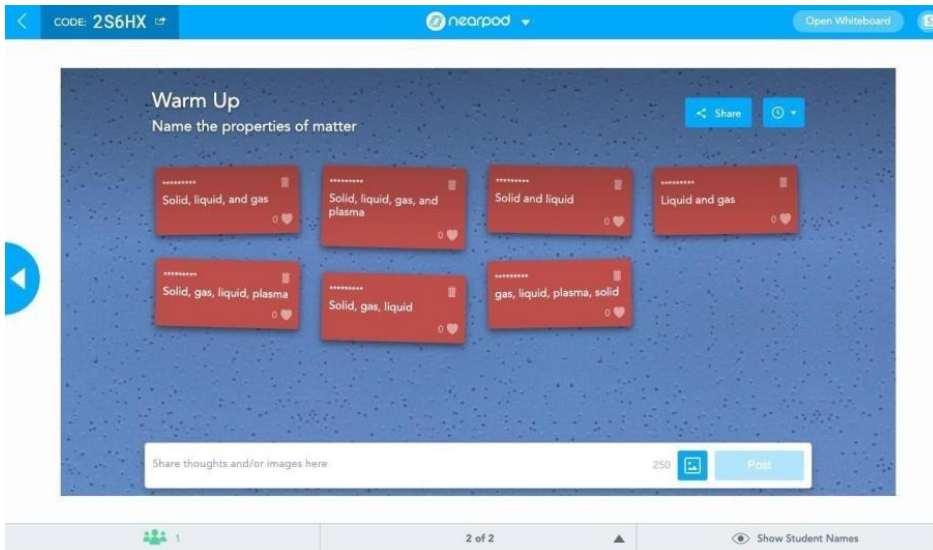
CODE: 2S6HX

nearpod

Open Whiteboard

Warm Up
Name the properties of matter

Share

*********
Solid, liquid, and gas
0

*********
Solid, liquid, gas, and plasma
0

*********
Solid and liquid
0

*********
Liquid and gas
0

*********
Solid, gas, liquid, plasma
0

*********
Solid, gas, liquid
0

*********
gas, liquid, plasma, solid
0

Share thoughts and/or images here

250

Post

1

2 of 2

Show Student Names